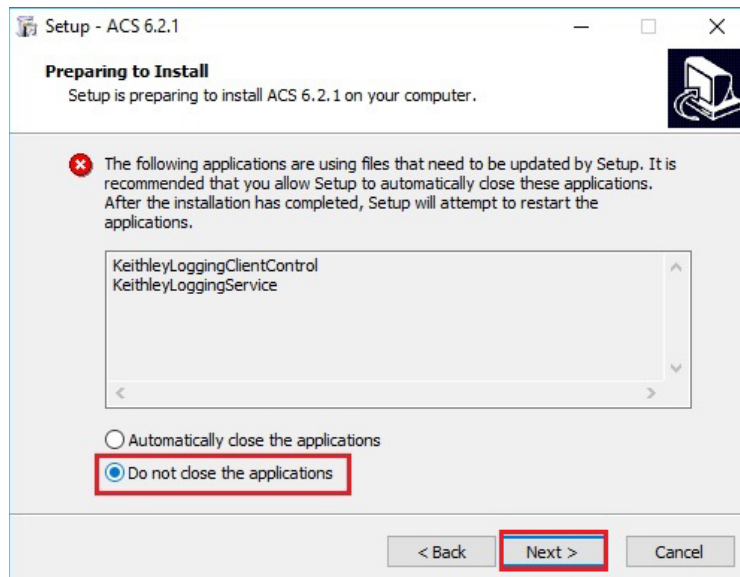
Setup - ACS 6.2.1

Preparing to Install
Setup is preparing to install ACS 6.2.1 on your computer.

The following applications are using files that need to be updated by Setup. It is recommended that you allow Setup to automatically close these applications. After the installation has completed, Setup will attempt to restart the applications.

KeithleyLoggingClientControl
KeithleyLoggingService

Automatically close the applications
Do not close the applications

< Back
Next >
Cancel